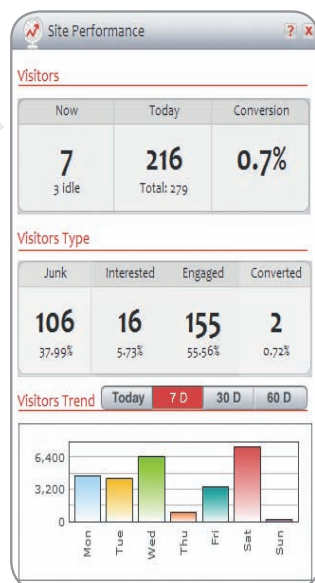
Site Performance ? X

Visitors

| Now | Today | Conversion |
|---|---|---|
| 7 3 idle | 216 Total: 279 | 0.7% |

Visitors Type

| Junk | Interested | Engaged | Converted |
|---|---|---|---|
| 106 37.99% | 16 5.73% | 155 55.56% | 2 0.72% |

Visitors Trend Today 7 D 30 D 60 D

6,400
3,200
0
Mon Tue Wed Thu Fri Sat Sun